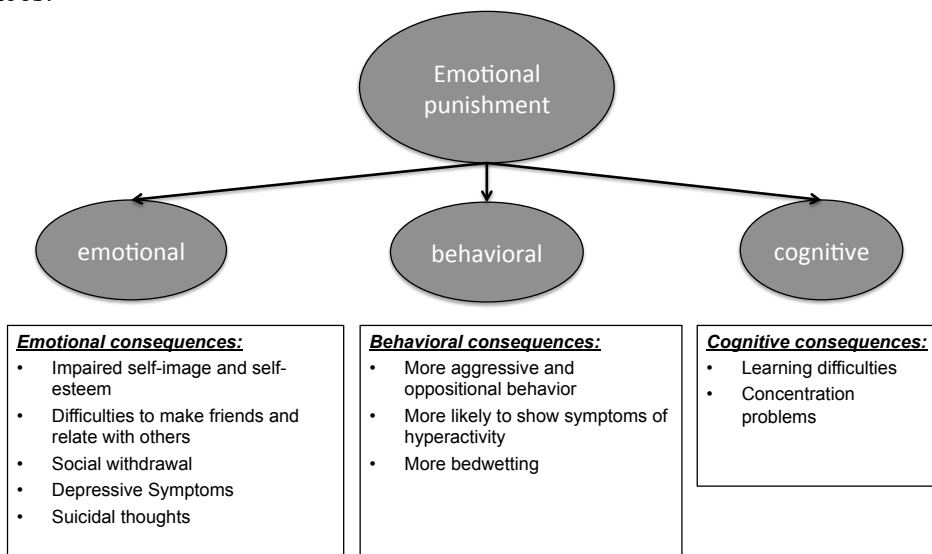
Emotional punishment

emotional

behavioral

cognitive

***Emotional consequences:***
• Impaired self-image and self-esteem
• Difficulties to make friends and relate with others
• Social withdrawal
• Depressive Symptoms
• Suicidal thoughts

***Behavioral consequences:***
• More aggressive and oppositional behavior
• More likely to show symptoms of hyperactivity
• More bedwetting

***Cognitive consequences:***
• Learning difficulties
• Concentration problems